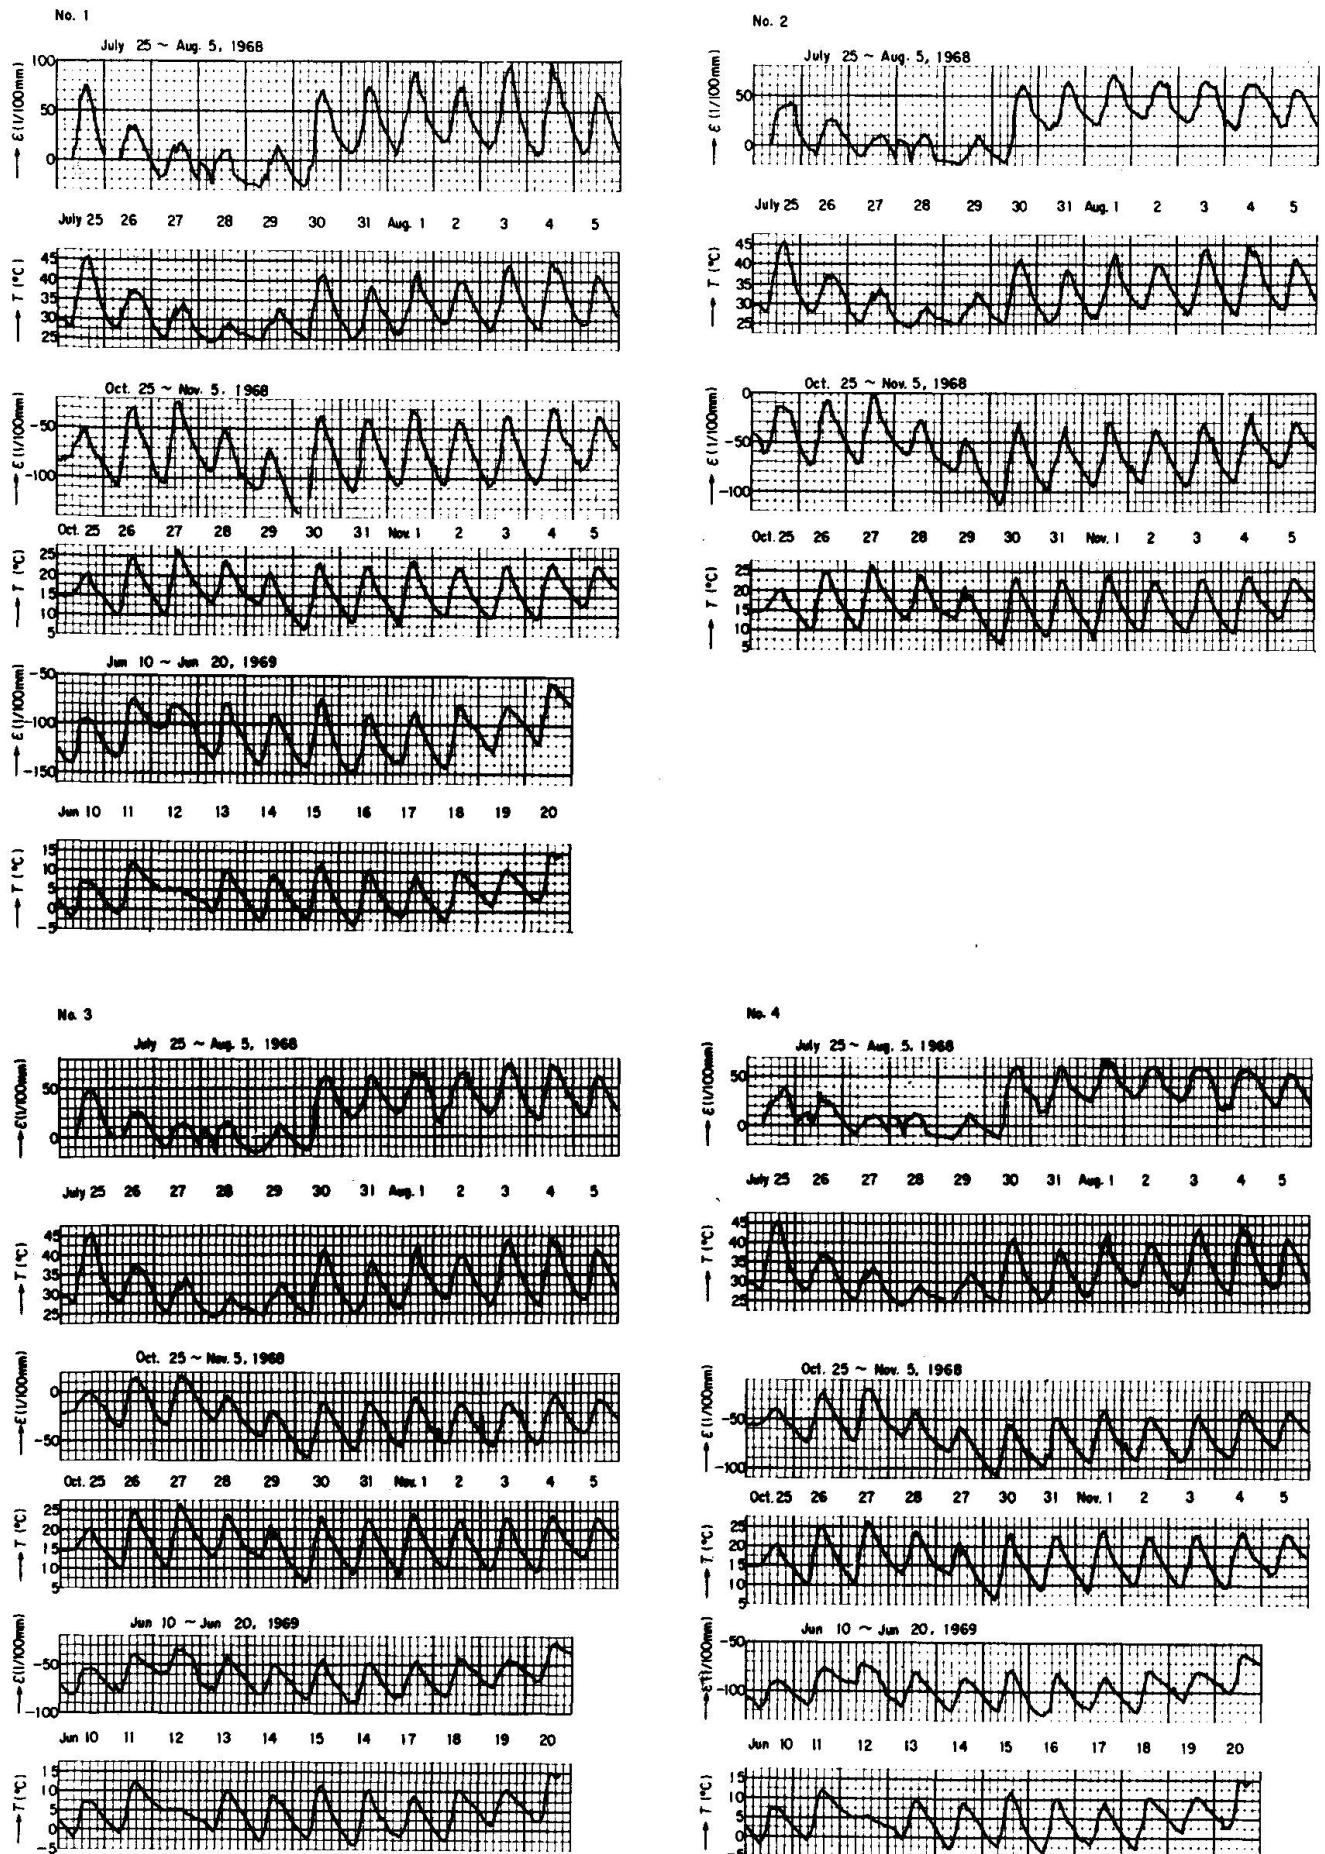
No. 1

July 25 ~ Aug. 5, 1968

100
50
0

→ ε (1/100mm)

July 25 26 27 28 29 30 31 Aug. 1 2 3 4 5

45
40
35
30
25

→ T (°C)

Oct. 25 ~ Nov. 5, 1968

-50
-100

→ ε (1/100mm)

Oct. 25 26 27 28 29 30 31 Nov. 1 2 3 4 5

25
20
15
10
5

→ T (°C)

Jun 10 ~ Jun 20, 1969

-50
-100
-150

→ ε (1/100mm)

Jun 10 11 12 13 14 15 16 17 18 19 20

15
10
5
0
-5

→ T (°C)

No. 2

July 25 ~ Aug. 5, 1968

50
0

→ ε (1/100mm)

July 25 26 27 28 29 30 31 Aug. 1 2 3 4 5

45
40
35
30
25

→ T (°C)

Oct. 25 ~ Nov. 5, 1968

0
-50
-100

→ ε (1/100mm)

Oct. 25 26 27 28 29 30 31 Nov. 1 2 3 4 5

25
20
15
10
5

→ T (°C)

No. 3

July 25 ~ Aug. 5, 1968

50
0

→ ε (1/100mm)

July 25 26 27 28 29 30 31 Aug. 1 2 3 4 5

45
40
35
30
25

→ T (°C)

Oct. 25 ~ Nov. 5, 1968

0
-50

→ ε (1/100mm)

Oct. 25 26 27 28 29 30 31 Nov. 1 2 3 4 5

25
20
15
10
5

→ T (°C)

Jun 10 ~ Jun 20, 1969

-50
-100

→ ε (1/100mm)

Jun 10 11 12 13 14 15 14 17 18 19 20

15
10
5
0
-5

→ T (°C)

No. 4

July 25 ~ Aug. 5, 1968

50
0

→ ε (1/100mm)

July 25 26 27 28 29 30 31 Aug. 1 2 3 4 5

45
40
35
30
25

→ T (°C)

Oct. 25 ~ Nov. 5, 1968

-50
-100

→ ε (1/100mm)

Oct. 25 26 27 28 27 30 31 Nov. 1 2 3 4 5

25
20
15
10
5

→ T (°C)

Jun 10 ~ Jun 20, 1969

-50
-100

→ ε (1/100mm)

Jun 10 11 12 13 14 15 16 17 18 19 20

15
10
5
0
-5

→ T (°C)